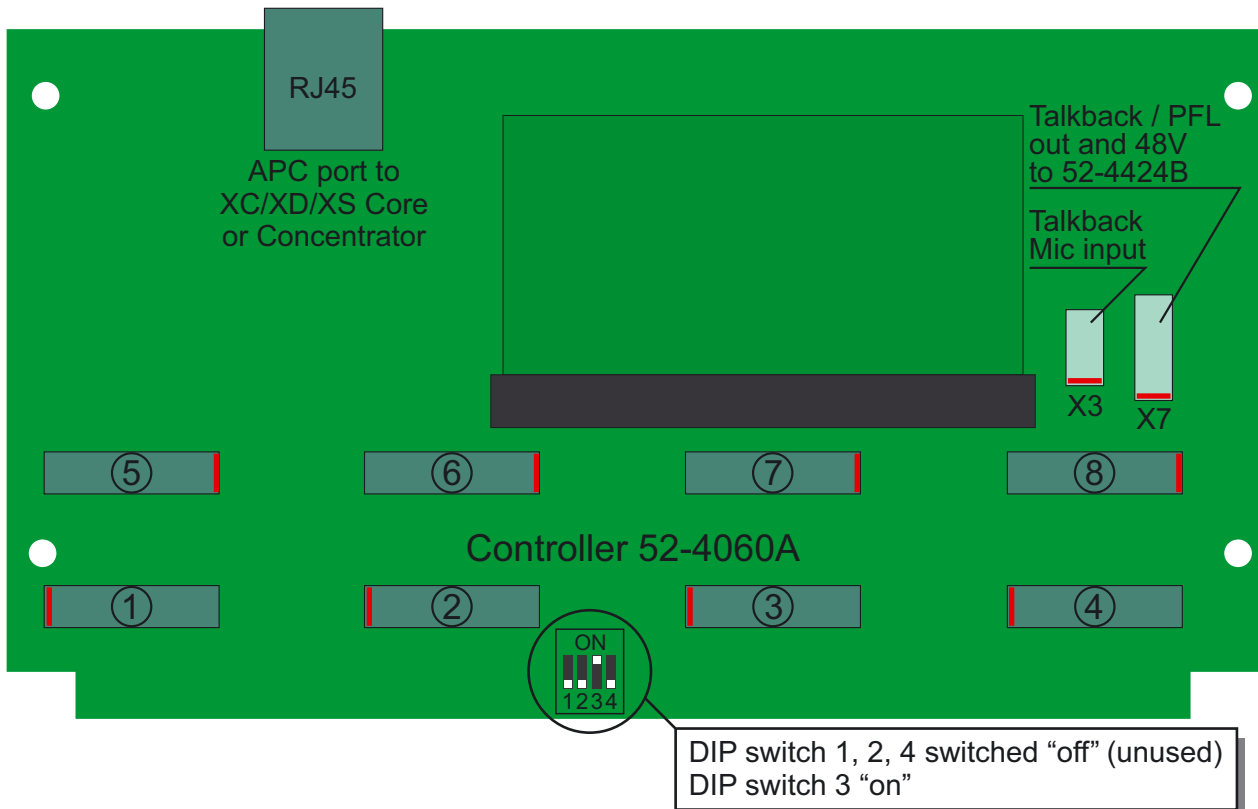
RJ45

APC port to XC/XD/XS Core or Concentrator

Talkback / PFL out and 48V to 52-4424B

Talkback Mic input

X3

X7

5

6

7

8

Controller 52-4060A

1

2

3

4

ON

1234

DIP switch 1, 2, 4 switched “off” (unused)
DIP switch 3 “on”